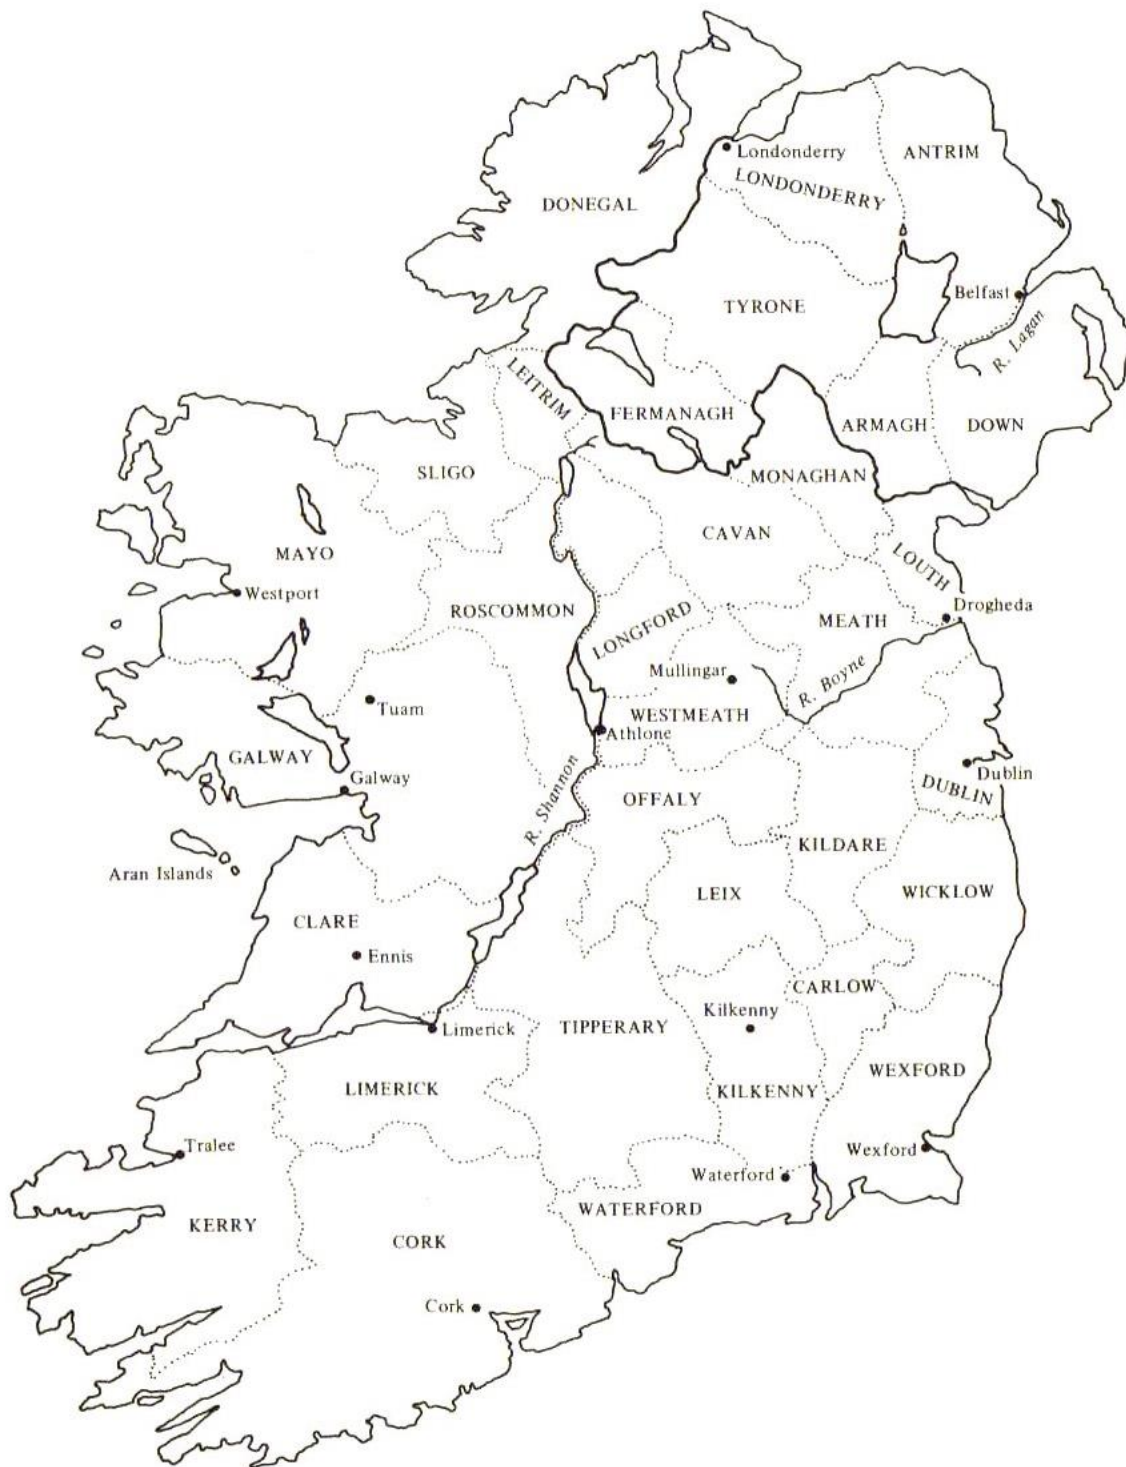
Londonderry
ANTRIM
DONEGAL
LONDONDERRY
TYRONE
Belfast
R. Lagan
LEITRIM
FERMANAGH
ARMAGH
DOWN
SLIGO
MONAGHAN
CAVAN
MAYO
LOUTH
Westport
ROSCOMMON
LONGFORD
MEATH
Drogheda
Mullingar
R. Boyne
Tuam
WESTMEATH
Athlone
GALWAY
Galway
Dublin
DUBLIN
R. Shannon
OFFALY
KILDARE
Aran Islands
LEIX
WICKLOW
CLARE
Ennis
CARLOW
Kilkenny
Limerick
TIPPERARY
WEXFORD
LIMERICK
KILKENNY
Tralee
Wexford
Waterford
WATERFORD
KERRY
CORK
Cork